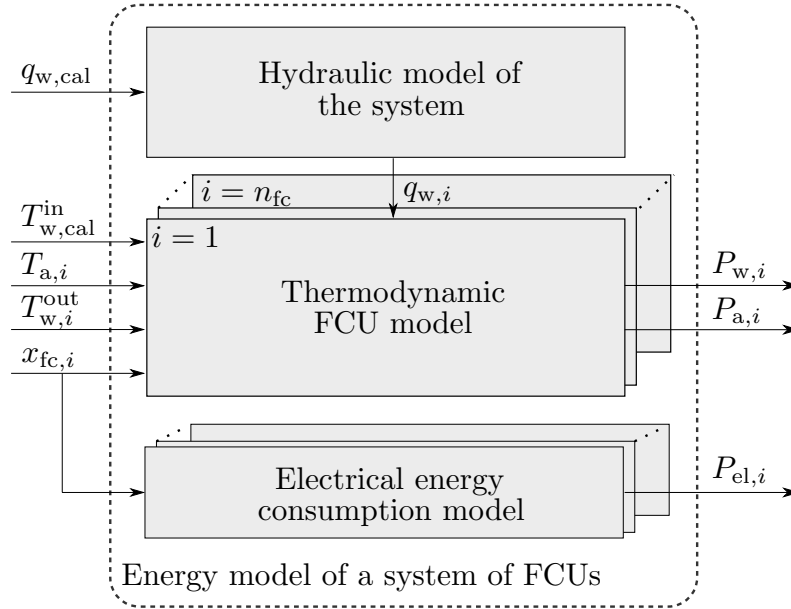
$q_{\mathrm{w,cal}}$

Hydraulic model of the system

$i = n_{\mathrm{fc}}$

$q_{\mathrm{w},i}$

$T_{\mathrm{w,cal}}^{\mathrm{in}}$

$i = 1$

$T_{\mathrm{a},i}$

$T_{\mathrm{w},i}^{\mathrm{out}}$

$x_{\mathrm{fc},i}$

Thermodynamic FCU model

$P_{\mathrm{w},i}$

$P_{\mathrm{a},i}$

Electrical energy consumption model

$P_{\mathrm{el},i}$

Energy model of a system of FCUs